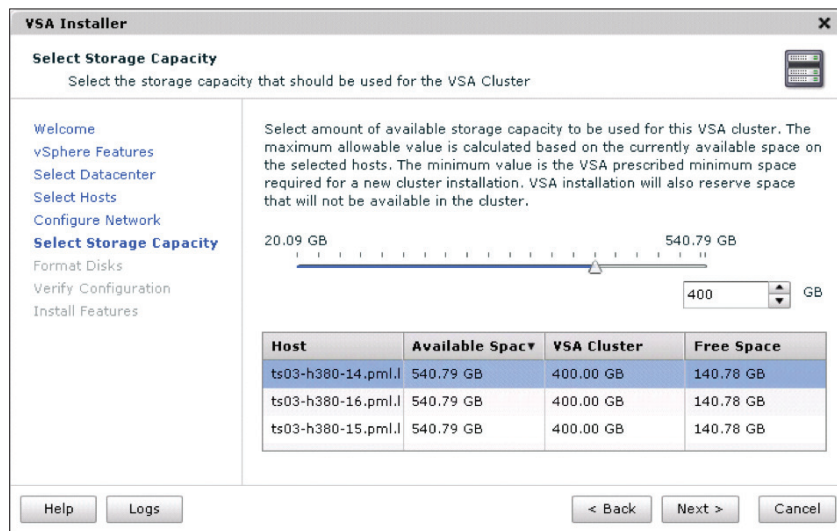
VSA Installer

Select Storage Capacity
Select the storage capacity that should be used for the VSA Cluster

Welcome
vSphere Features
Select Datacenter
Select Hosts
Configure Network
Select Storage Capacity
Format Disks
Verify Configuration
Install Features

Select amount of available storage capacity to be used for this VSA cluster. The maximum allowable value is calculated based on the currently available space on the selected hosts. The minimum value is the VSA prescribed minimum space required for a new cluster installation. VSA installation will also reserve space that will not be available in the cluster.

20.09 GB
540.79 GB

400 GB

| Host | Available Spac▾ | VSA Cluster | Free Space |
|---|---|---|---|
| ts03-h380-14.pml.l | 540.79 GB | 400.00 GB | 140.78 GB |
| ts03-h380-16.pml.l | 540.79 GB | 400.00 GB | 140.78 GB |
| ts03-h380-15.pml.l | 540.79 GB | 400.00 GB | 140.78 GB |

Help
Logs
< Back
Next >
Cancel